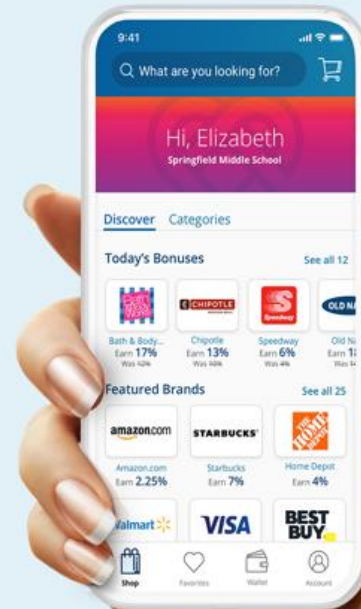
9:41

What are you looking for?

Hi, Elizabeth

Springfield Middle School

Discover Categories

Today's Bonuses

See all 12

Bath & Body Works

CHIPOTLE

Speedway

OLD NA

Bath & Body...
Earn 17%
Was 12%

Chipotle
Earn 13%
Was 10%

Speedway
Earn 6%
Was 4%

Old N
Earn 1
Was

Featured Brands

See all 25

amazon.com

STARBUCKS

THE HOME DEPOT

Amazon.com
Earn 2.25%

Starbucks
Earn 7%

Home Depot
Earn 4%

Walmart

VISA

BEST BUY

Shop

Favorites

Wallet

Account